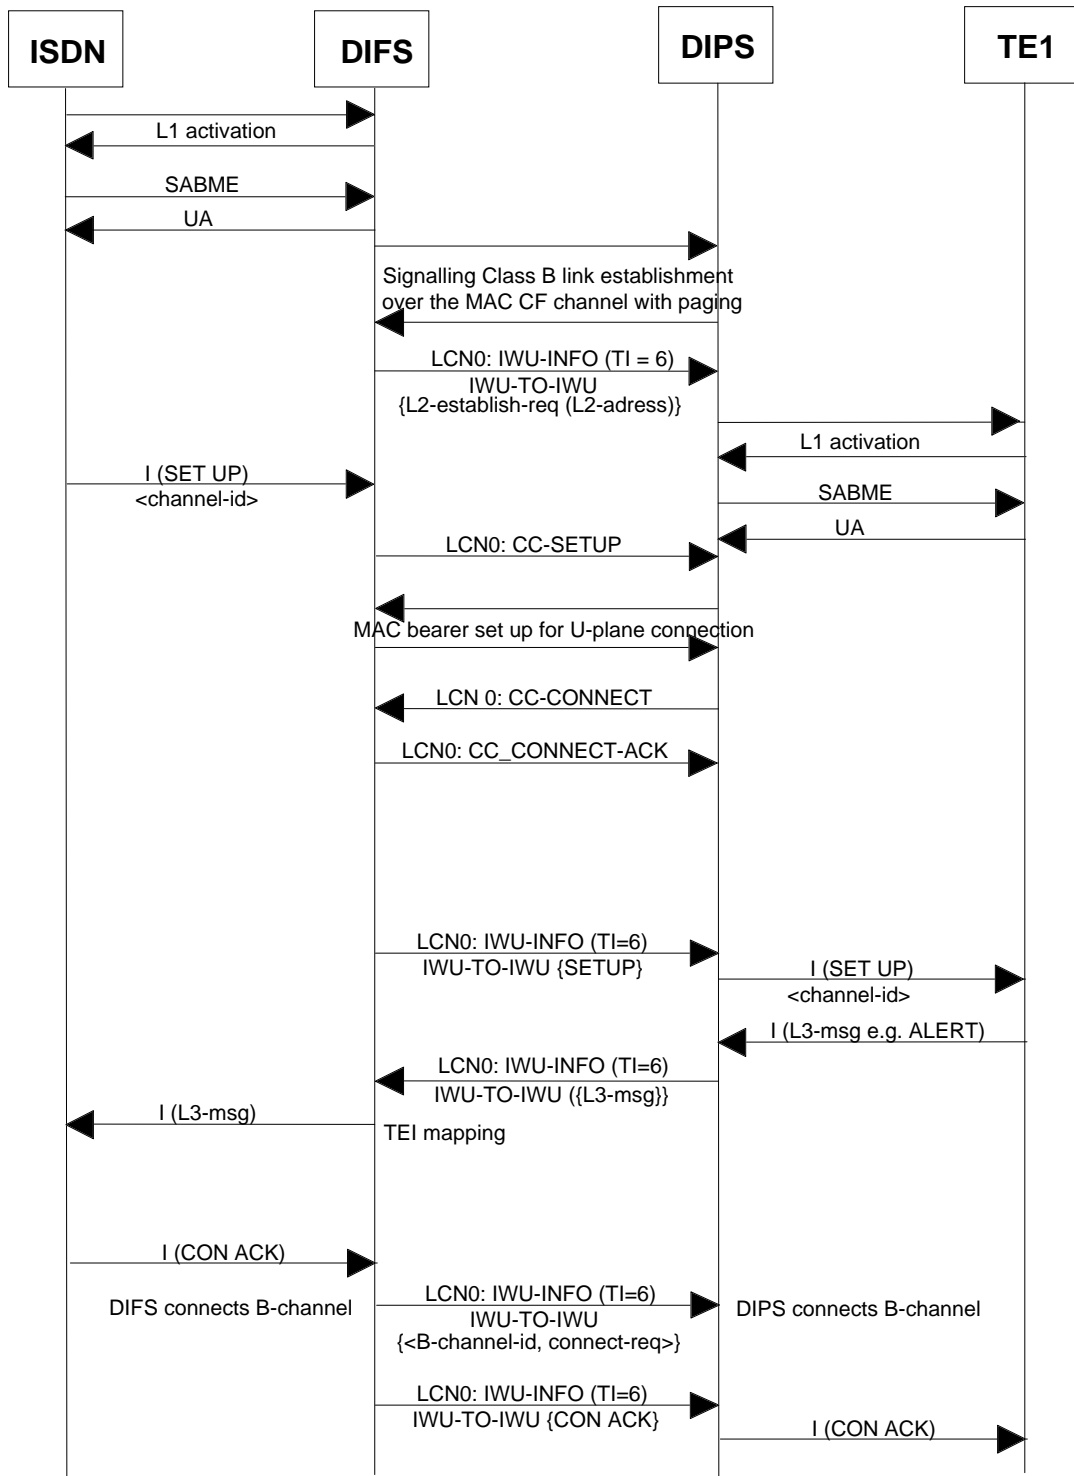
ISDN

DIFS

DIPS

TE1

L1 activation

SABME

UA

Signalling Class B link establishment over the MAC CF channel with paging

LCN0: IWU-INFO (TI = 6)
IWU-TO-IWU
{L2-establish-req (L2-adress)}

L1 activation

I (SET UP)
<channel-id>

SABME

UA

LCN0: CC-SETUP

MAC bearer set up for U-plane connection

LCN 0: CC-CONNECT

LCN0: CC_CONNECT-ACK

LCN0: IWU-INFO (TI=6)
IWU-TO-IWU {SETUP}

I (SET UP)
<channel-id>

I (L3-msg e.g. ALERT)

LCN0: IWU-INFO (TI=6)
IWU-TO-IWU ({L3-msg})

I (L3-msg)

TEI mapping

I (CON ACK)

DIFS connects B-channel

LCN0: IWU-INFO (TI=6)
IWU-TO-IWU
{<B-channel-id, connect-req>}

DIPS connects B-channel

LCN0: IWU-INFO (TI=6)
IWU-TO-IWU {CON ACK}

I (CON ACK)